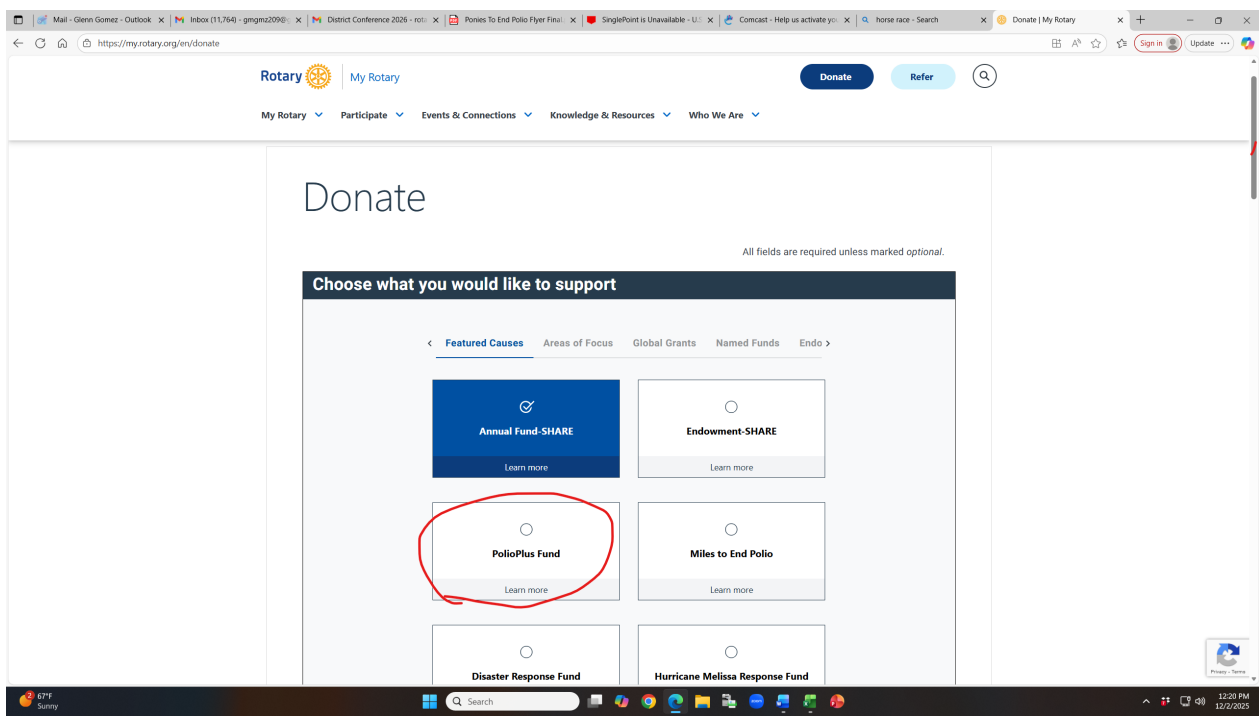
Mail - Glenn Gomez - Outlook | Inbox (11,764) - gmgmz209@ | District Conference 2026 - rot | Ponies To End Polio Flyer Fina | SinglePoint is Unavailable - U | Comcast - Help us activate yo | horse race - Search | Donate | My Rotary

https://my.rotary.org/en/donate

Sign in | Update

Rotary | My Rotary

Donate | Refer

My Rotary | Participate | Events & Connections | Knowledge & Resources | Who We Are

Donate

All fields are required unless marked *optional*.

Choose what you would like to support

‹ Featured Causes | Areas of Focus | Global Grants | Named Funds | Endo ›

Annual Fund-SHARE
Learn more

Endowment-SHARE
Learn more

PolioPlus Fund
Learn more

Miles to End Polio
Learn more

Disaster Response Fund

Hurricane Melissa Response Fund

Privacy - Terms

2
67°F
Sunny

Search

12:20 PM
12/2/2025